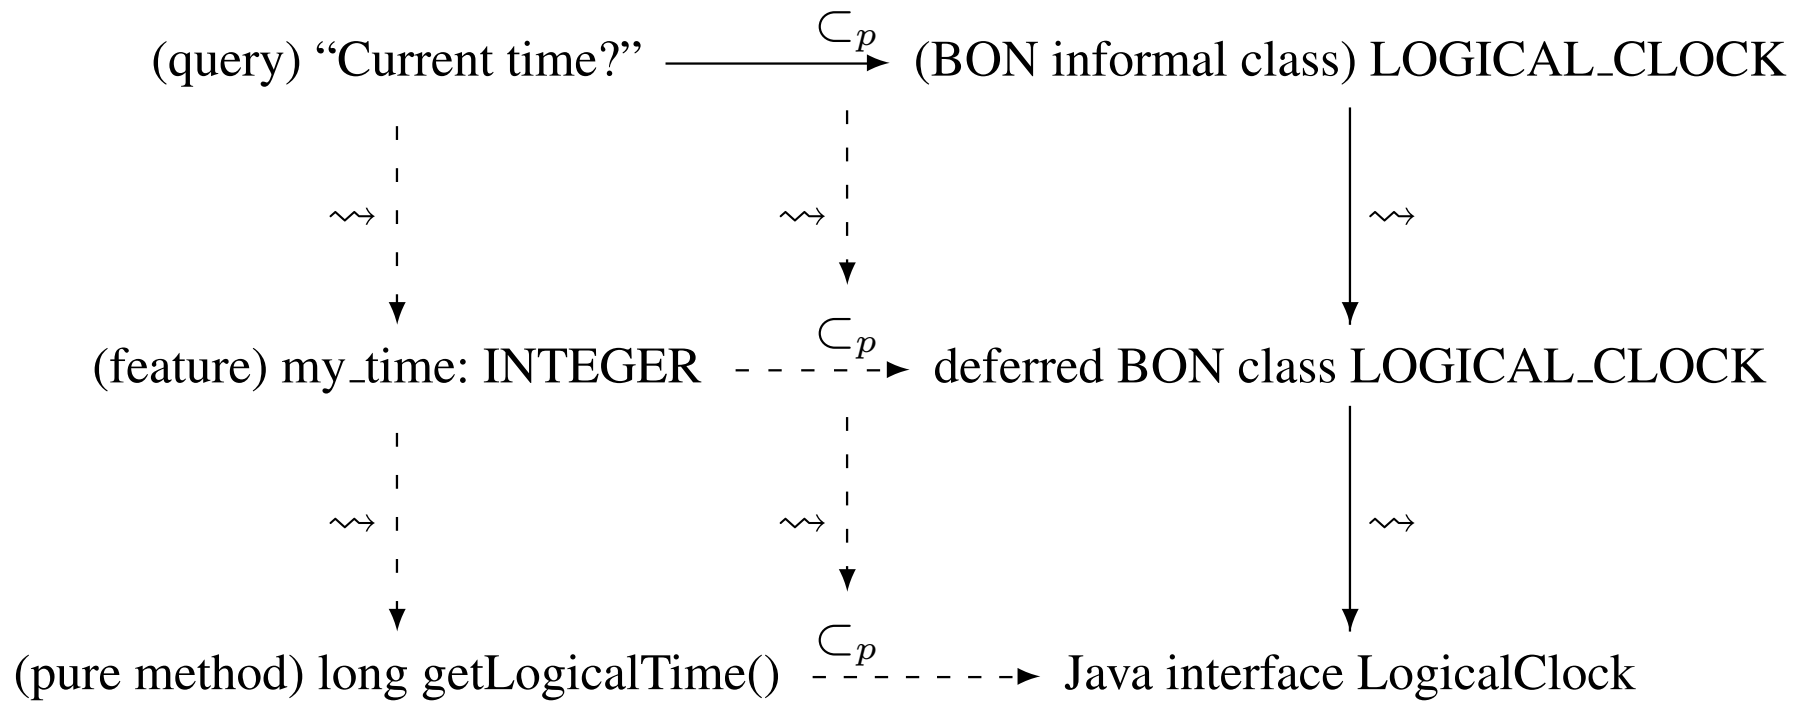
(query) “Current time?” $\subset_p$ (BON informal class) LOGICAL_CLOCK

$\rightsquigarrow$ $\rightsquigarrow$ $\rightsquigarrow$

(feature) my_time: INTEGER $\subset_p$ deferred BON class LOGICAL_CLOCK

$\rightsquigarrow$ $\rightsquigarrow$ $\rightsquigarrow$

(pure method) long getLogicalTime() $\subset_p$ Java interface LogicalClock